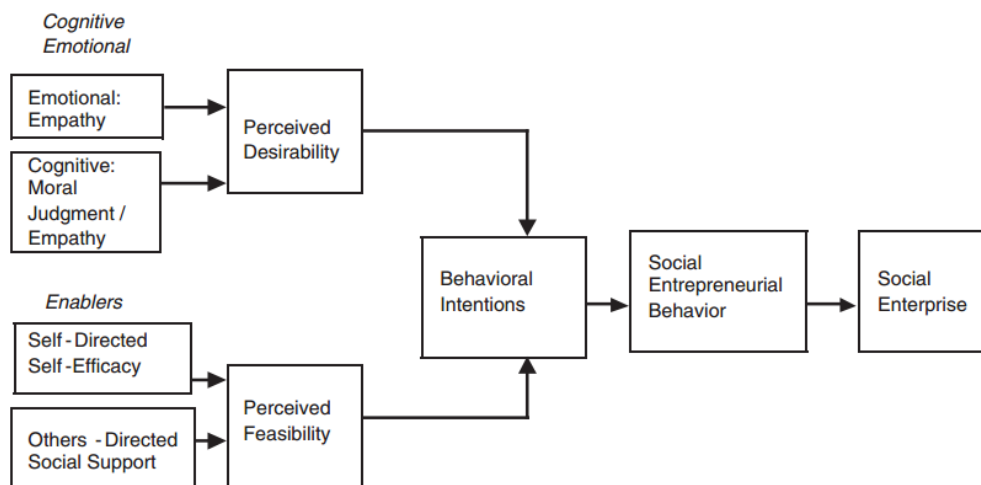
Cognitive
Emotional

Emotional: Empathy

Cognitive: Moral Judgment / Empathy

Perceived Desirability

Enablers

Self - Directed Self - Efficacy

Others - Directed Social Support

Perceived Feasibility

Behavioral Intentions

Social Entrepreneurial Behavior

Social Enterprise